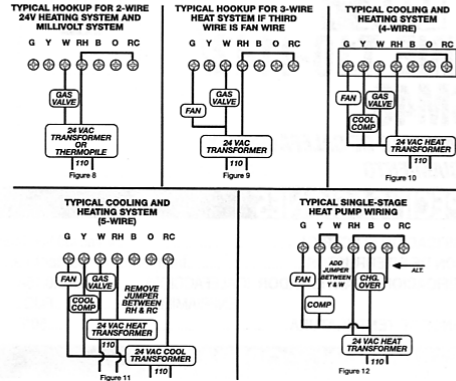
TYPICAL HOOKUP FOR 2-WIRE 24V HEATING SYSTEM AND MILLIVOLT SYSTEM

G Y W RH B O RC

GAS VALVE

24 VAC TRANSFORMER OR THERMOPILE

110

Figure 8

TYPICAL HOOKUP FOR 3-WIRE HEAT SYSTEM IF THIRD WIRE IS FAN WIRE

G Y W RH B O RC

FAN

GAS VALVE

24 VAC TRANSFORMER

110

Figure 9

TYPICAL COOLING AND HEATING SYSTEM (4-WIRE)

G Y W RH B O RC

FAN

GAS VALVE

COOL COMP

24 VAC HEAT TRANSFORMER

110

Figure 10

TYPICAL COOLING AND HEATING SYSTEM (5-WIRE)

G Y W RH B O RC

FAN

GAS VALVE

COOL COMP

REMOVE JUMPER BETWEEN RH & RC

24 VAC HEAT TRANSFORMER

110

24 VAC COOL TRANSFORMER

110

Figure 11

TYPICAL SINGLE-STAGE HEAT PUMP WIRING

G Y W RH B O RC

FAN

ADD JUMPER BETWEEN Y & W

CHG. OVER

ALT.

COMP

24 VAC HEAT TRANSFORMER

110

Figure 12